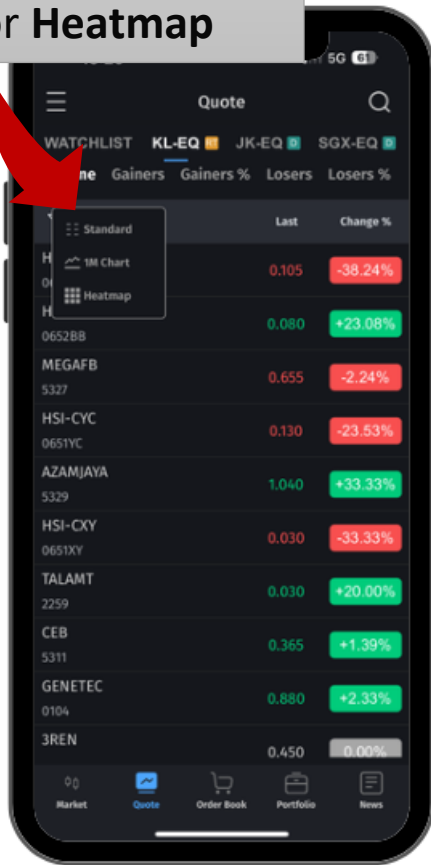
r Heatmap

5G 61

Quote

WATCHLIST KL-EQ JK-EQ SGX-EQ

me Gainers Gainers % Losers Losers %

Standard
1M Chart
Heatmap

Last Change %

H
0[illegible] 0.105 -38.24%

H
0652BB 0.080 +23.08%

MEGAFB
5327 0.655 -2.24%

HSI-CYC
0651YC 0.130 -23.53%

AZAMJAYA
5329 1.040 +33.33%

HSI-CXY
0651XY 0.030 -33.33%

TALAMT
2259 0.030 +20.00%

CEB
5311 0.365 +1.39%

GENETEC
0104 0.880 +2.33%

3REN
0.450 0.00%

Market Quote Order Book Portfolio News